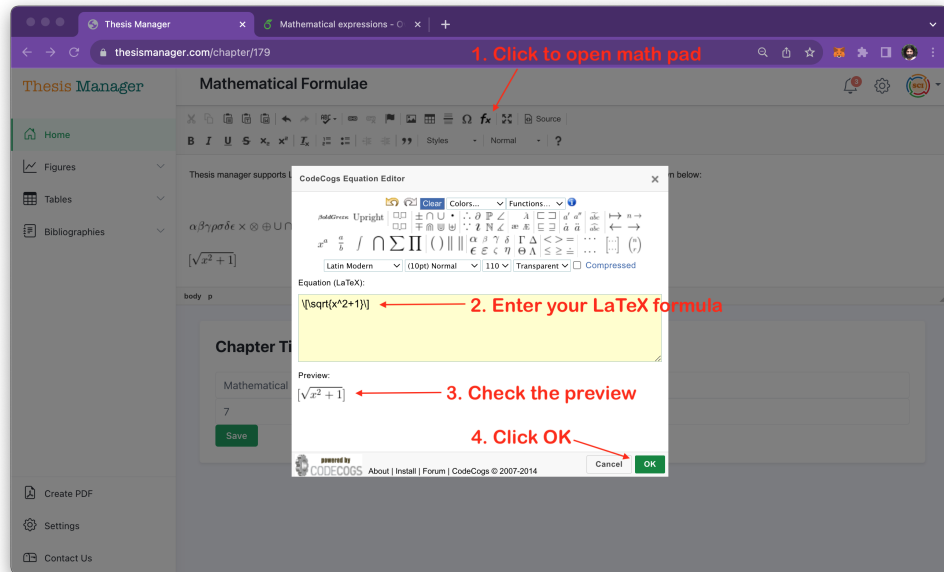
Thesis Manager
Mathematical expressions - O

thesismanager.com/chapter/179

1. Click to open math pad

Thesis Manager

Mathematical Formulae

Home
Figures
Tables
Bibliographies

Source
Styles
Normal

Thesis manager supports L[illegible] m below:

$\alpha\beta\gamma\rho\sigma\delta\epsilon\times\otimes\oplus\cup\cap$

$[\sqrt{x^2+1}]$

body p

Chapter Ti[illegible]

Mathematical

7

Save

CodeCogs Equation Editor

Clear Colors... Functions...

Upright

Latin Modern (10pt) Normal 110 Transparent Compressed

Equation (LaTeX):

\[\sqrt{x^2+1}\]

2. Enter your LaTeX formula

Preview:

$[\sqrt{x^2+1}]$

3. Check the preview

4. Click OK

powered by CODECOGS About | Install | Forum | CodeCogs © 2007-2014

Cancel OK

Create PDF
Settings
Contact Us